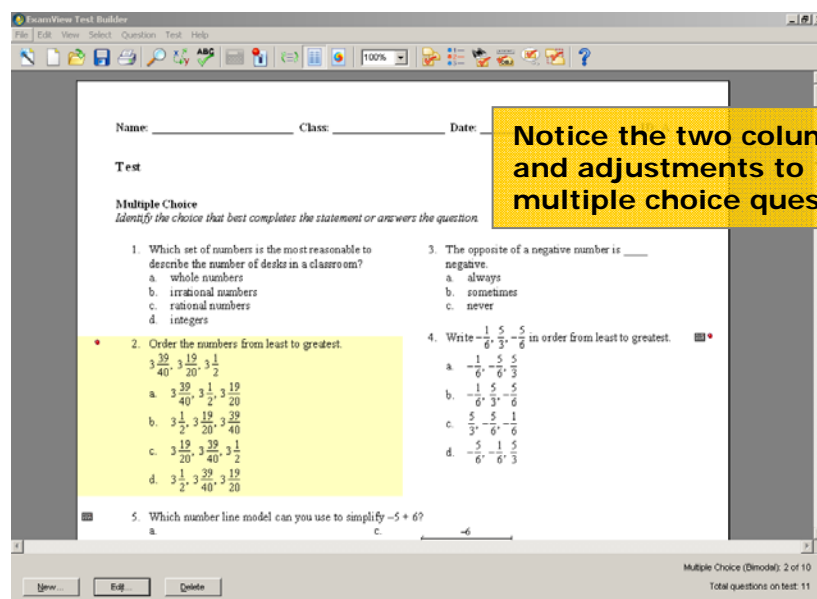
ExamView Test Builder
File Edit View Select Question Test Help
100%

Name: ____________________ Class: ________________ Date: ___

Notice the two colum and adjustments to multiple choice ques

Test

Multiple Choice
Identify the choice that best completes the statement or answers the question.

1. Which set of numbers is the most reasonable to describe the number of desks in a classroom?
a. whole numbers
b. irrational numbers
c. rational numbers
d. integers

2. Order the numbers from least to greatest.
$3\frac{39}{40}, 3\frac{19}{20}, 3\frac{1}{2}$
a. $3\frac{39}{40}, 3\frac{1}{2}, 3\frac{19}{20}$
b. $3\frac{1}{2}, 3\frac{19}{20}, 3\frac{39}{40}$
c. $3\frac{19}{20}, 3\frac{39}{40}, 3\frac{1}{2}$
d. $3\frac{1}{2}, 3\frac{39}{40}, 3\frac{19}{20}$

3. The opposite of a negative number is ____ negative.
a. always
b. sometimes
c. never

4. Write $-\frac{1}{6}, \frac{5}{3}, -\frac{5}{6}$ in order from least to greatest.
a. $-\frac{1}{6}, -\frac{5}{6}, \frac{5}{3}$
b. $-\frac{1}{6}, \frac{5}{3}, -\frac{5}{6}$
c. $\frac{5}{3}, -\frac{5}{6}, -\frac{1}{6}$
d. $-\frac{5}{6}, -\frac{1}{6}, \frac{5}{3}$

5. Which number line model can you use to simplify $-5 + 6$?
a.
c.
$-6$

Multiple Choice (Bimodal): 2 of 10
Total questions on test: 11
New... Edit... Delete